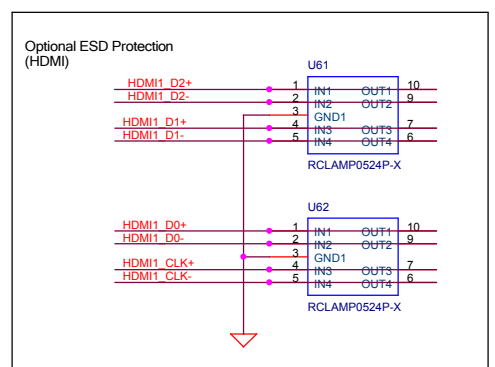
Optional ESD Protection
(HDMI)

U61

HDMI1_D2+
HDMI1_D2-
HDMI1_D1+
HDMI1_D1-

1 IN1 OUT1 10
2 IN2 OUT2 9
3 GND1
4 IN3 OUT3 7
5 IN4 OUT4 6

RCLAMP0524P-X

U62

HDMI1_D0+
HDMI1_D0-
HDMI1_CLK+
HDMI1_CLK-

1 IN1 OUT1 10
2 IN2 OUT2 9
3 GND1
4 IN3 OUT3 7
5 IN4 OUT4 6

RCLAMP0524P-X